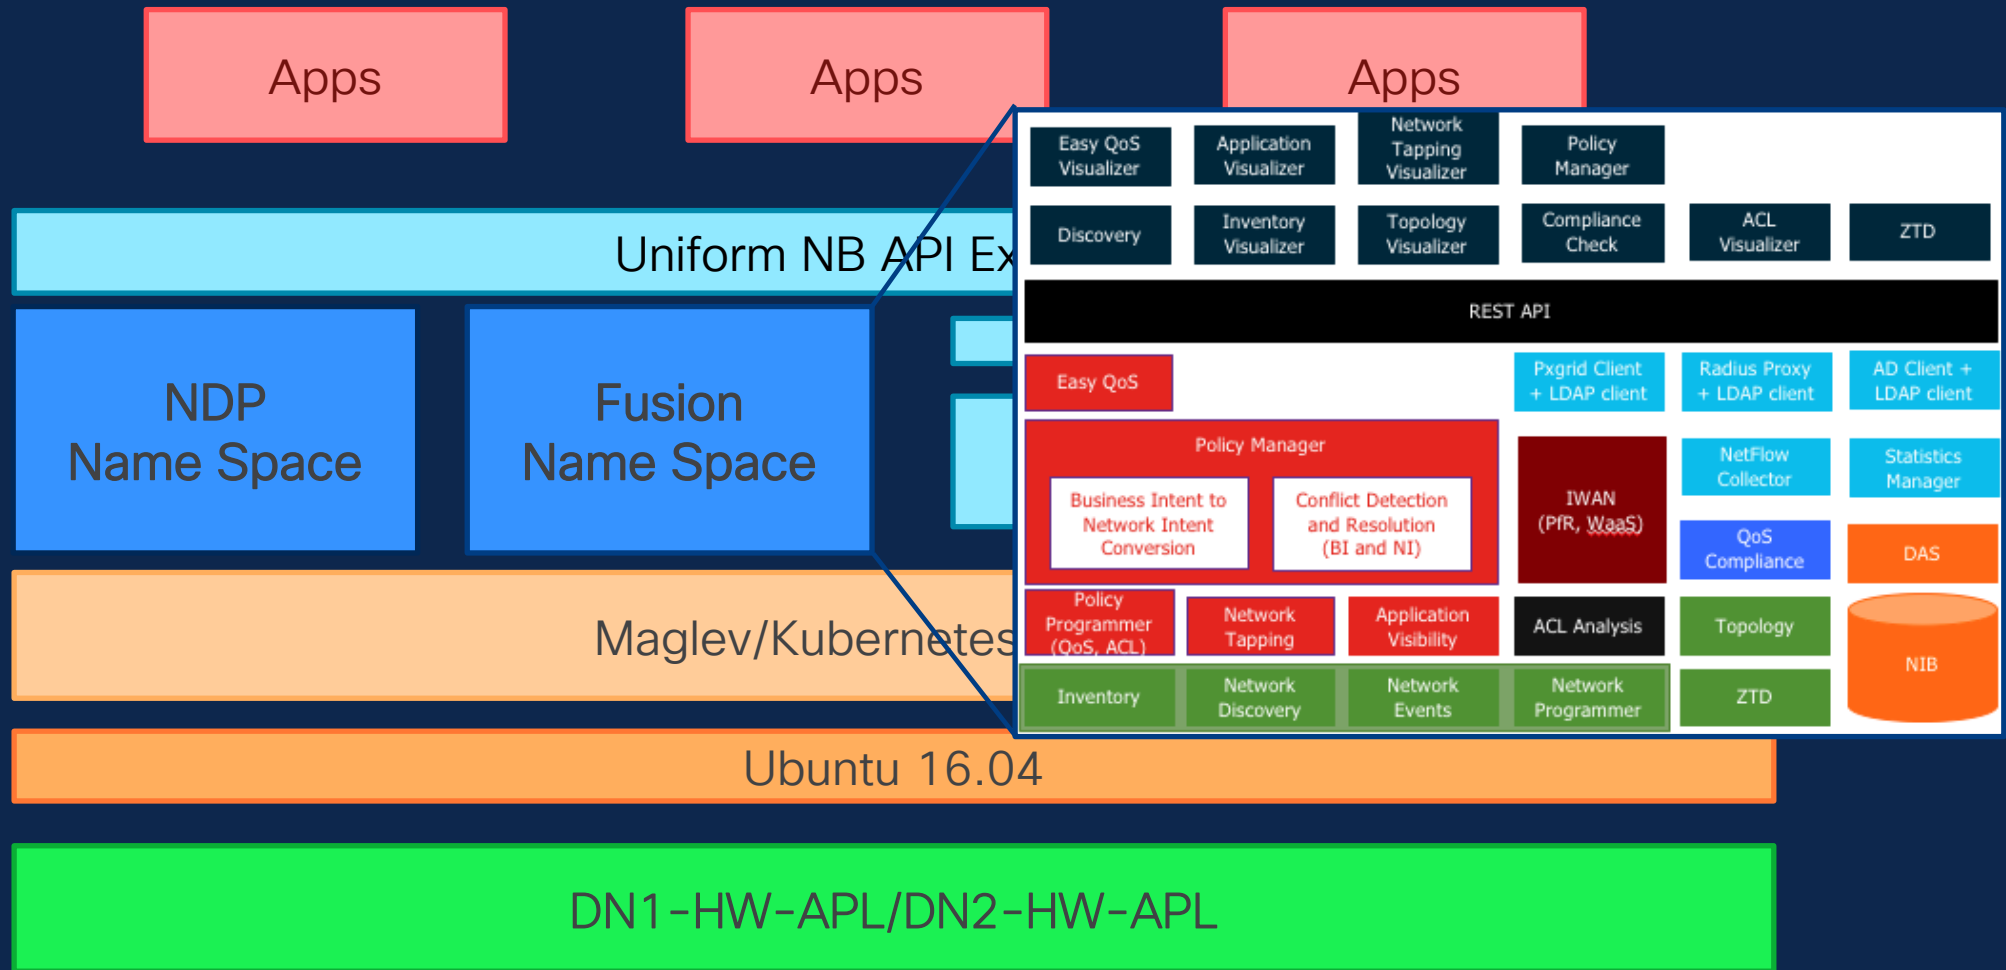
Apps

Apps

Apps

Uniform NB API Ex

NDP Name Space

Fusion Name Space

Maglev/Kubernetes

Ubuntu 16.04

DN1-HW-APL/DN2-HW-APL

Easy QoS Visualizer

Application Visualizer

Network Tapping Visualizer

Policy Manager

Discovery

Inventory Visualizer

Topology Visualizer

Compliance Check

ACL Visualizer

ZTD

REST API

Easy QoS

Pxgrid Client + LDAP client

Radius Proxy + LDAP client

AD Client + LDAP client

Policy Manager

Business Intent to Network Intent Conversion

Conflict Detection and Resolution (BI and NI)

IWAN (PfR, WaaS)

NetFlow Collector

Statistics Manager

QoS Compliance

DAS

Policy Programmer (QoS, ACL)

Network Tapping

Application Visibility

ACL Analysis

Topology

NIB

Inventory

Network Discovery

Network Events

Network Programmer

ZTD